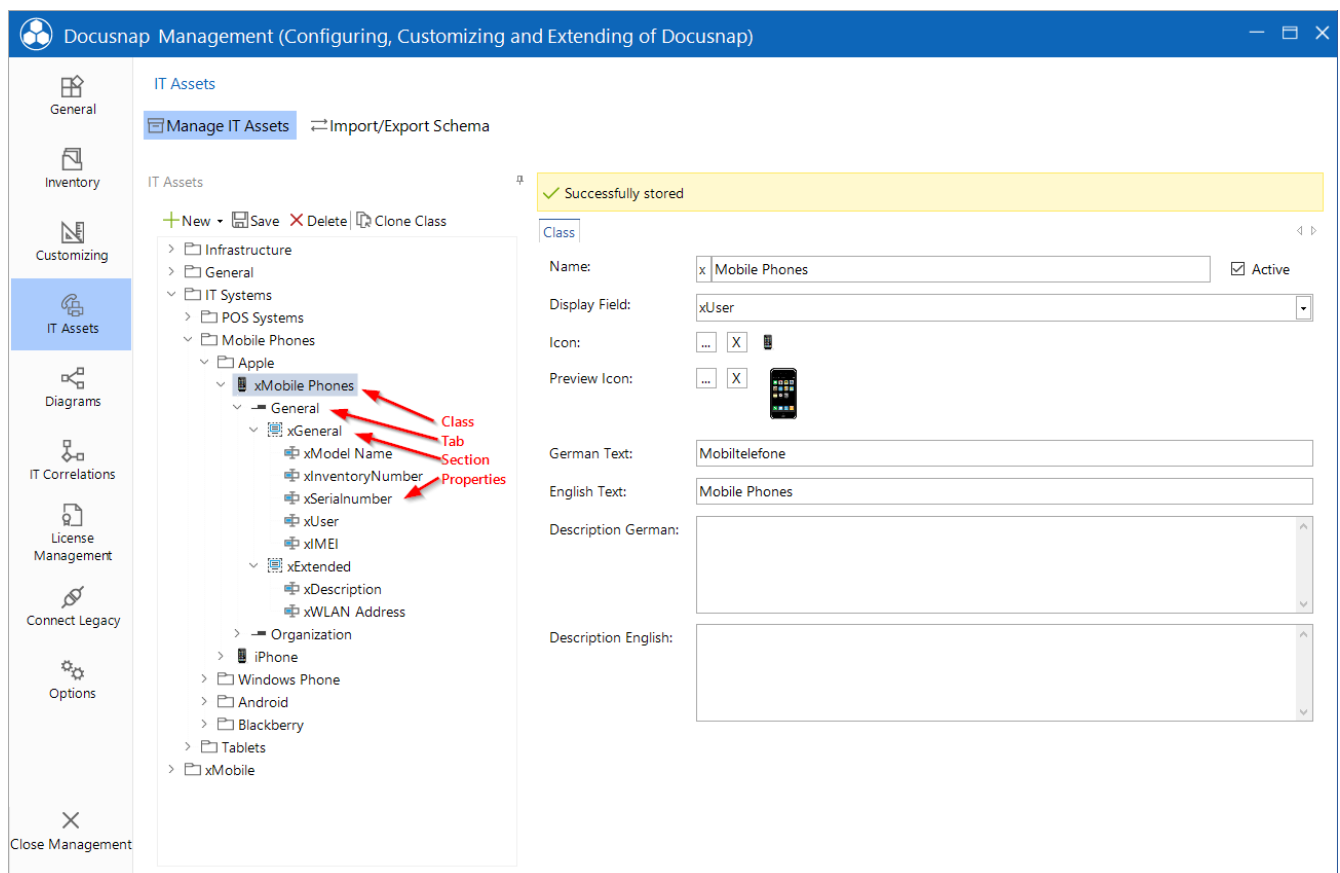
Docusnap Management (Configuring, Customizing and Extending of Docusnap)

General
Inventory
Customizing
IT Assets
Diagrams
IT Correlations
License Management
Connect Legacy
Options
Close Management

IT Assets

Manage IT Assets
Import/Export Schema

IT Assets

New
Save
Delete
Clone Class

Infrastructure
General
IT Systems
POS Systems
Mobile Phones
Apple
xMobile Phones
General
xGeneral
xModel Name
xInventoryNumber
xSerialnumber
xUser
xIMEI
xExtended
xDescription
xWLAN Address
Organization
iPhone
Windows Phone
Android
Blackberry
Tablets
xMobile

Class
Tab
Section
Properties

Successfully stored

Class

Name: x Mobile Phones
Active
Display Field: xUser
Icon: ... X
Preview Icon: ... X
German Text: Mobiltelefone
English Text: Mobile Phones
Description German:
Description English: